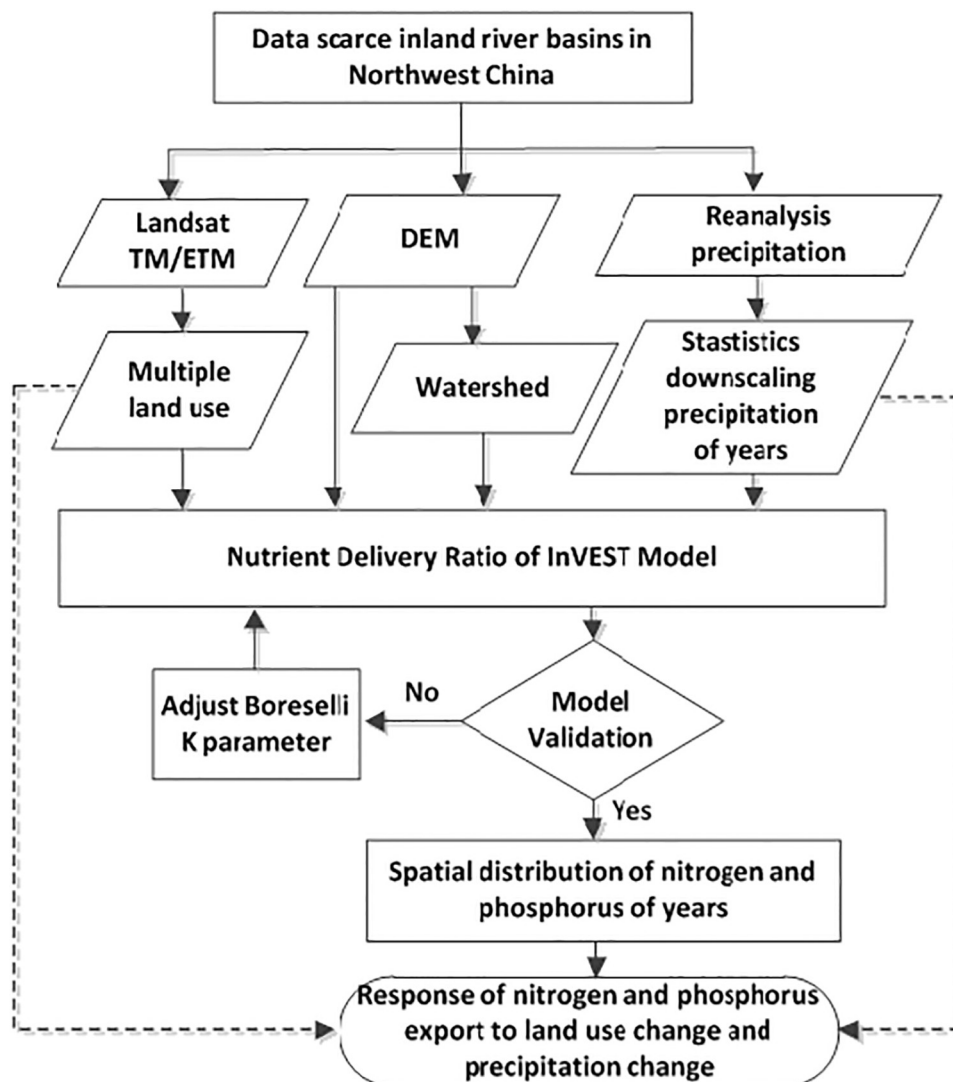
Data scarce inland river basins in Northwest China

Landsat TM/ETM

DEM

Reanalysis precipitation

Multiple land use

Watershed

Stastistics downscaling precipitation of years

Nutrient Delivery Ratio of InVEST Model

Adjust Boreselli K parameter

No

Model Validation

Yes

Spatial distribution of nitrogen and phosphorus of years

Response of nitrogen and phosphorus export to land use change and precipitation change